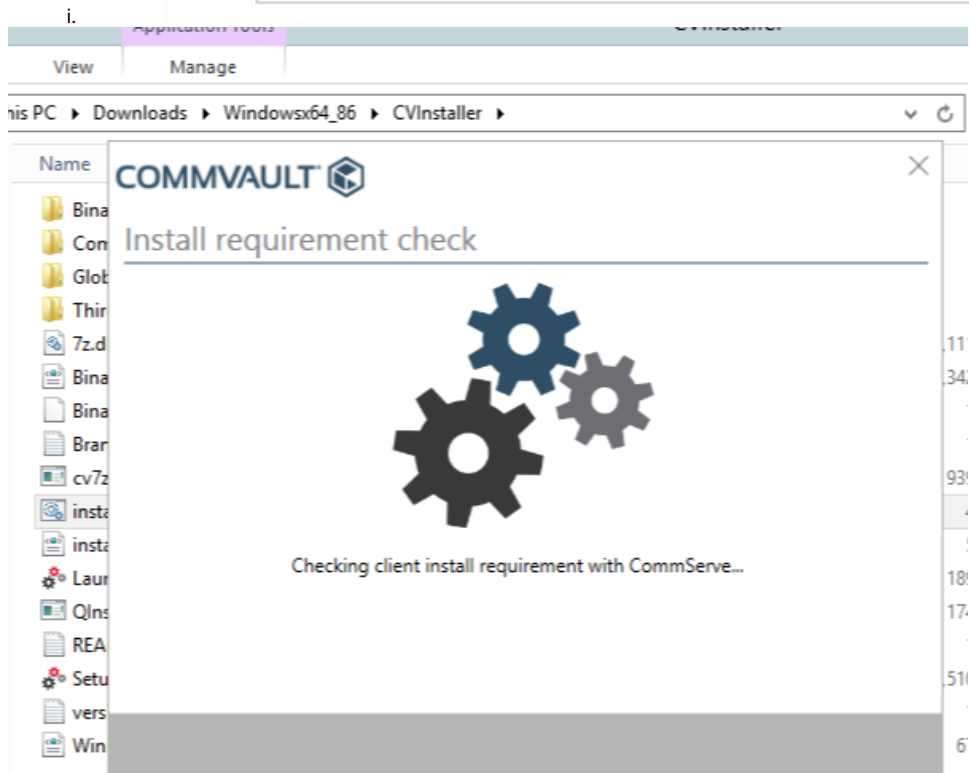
i.

Application Tools

CVInstaller

View

Manage

his PC ▸ Downloads ▸ Windowsx64_86 ▸ CVInstaller ▸

Name

Bina
Com
Glob
Thir
7z.d
Bina
Bina
Brar
cv7z
insta
insta
Laur
QIns
REA
Setu
vers
Win

,111
,342
935
4
5
189
174
,510
61

COMMVAULT

Install requirement check

Checking client install requirement with CommServe...